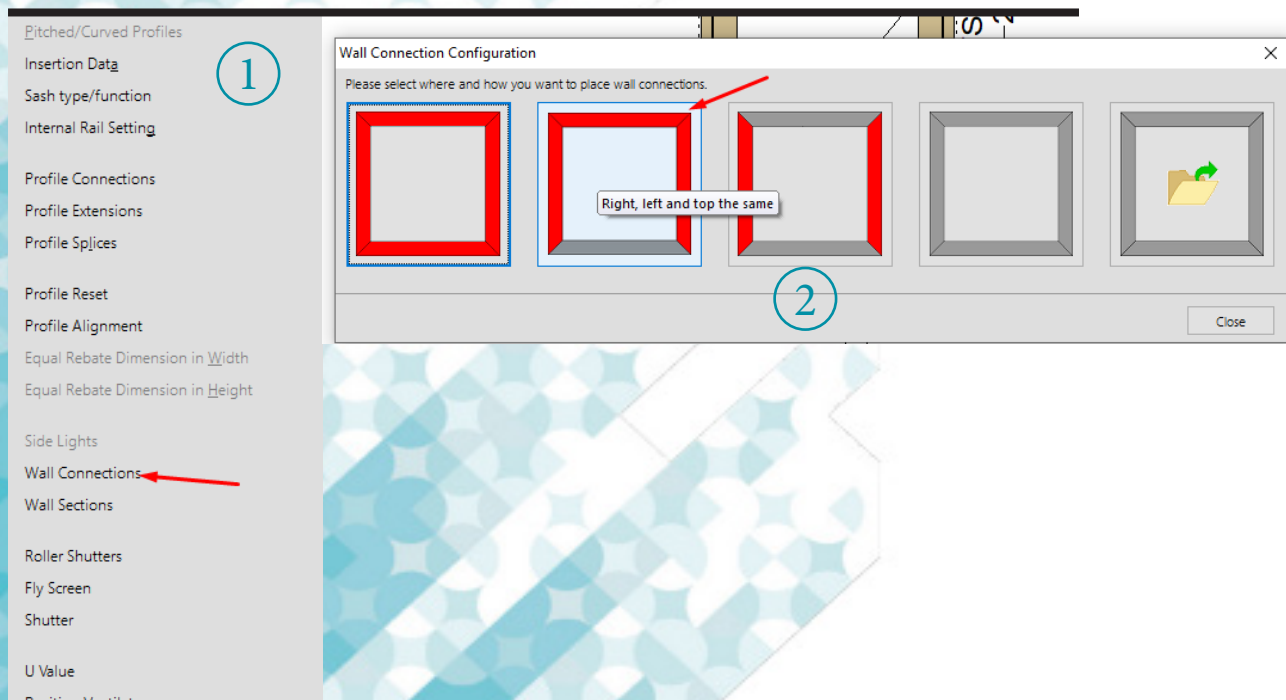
Pitched/Curved Profiles
Insertion Data
Sash type/function
Internal Rail Setting

Profile Connections
Profile Extensions
Profile Splices

Profile Reset
Profile Alignment
Equal Rebate Dimension in Width
Equal Rebate Dimension in Height

Side Lights
Wall Connections
Wall Sections

Roller Shutters
Fly Screen
Shutter

U Value

1

Wall Connection Configuration

Please select where and how you want to place wall connections.

Right, left and top the same

2

Close